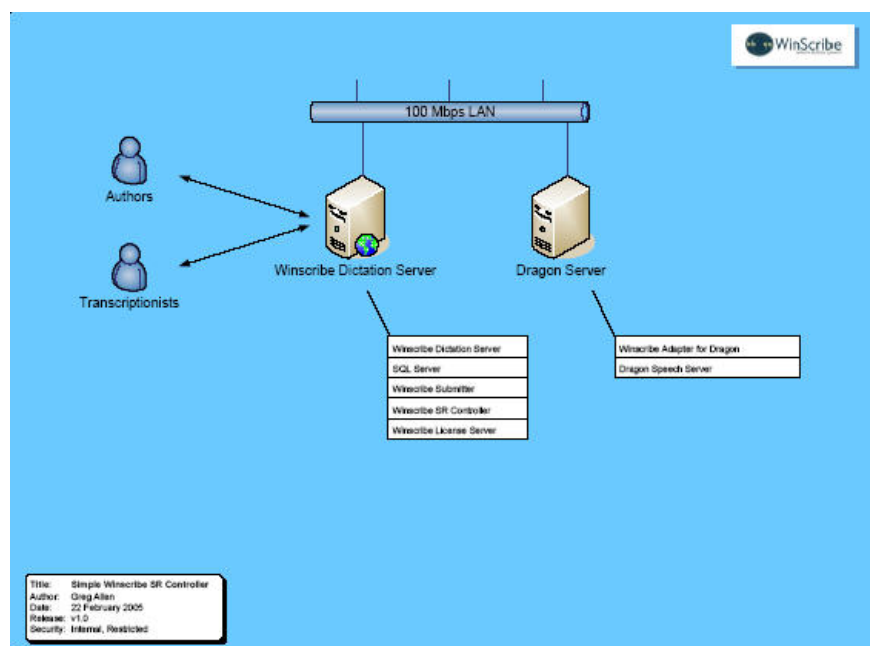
WinScribe

100 Mbps LAN

Authors

Transcriptionists

Winscribe Dictation Server

Dragon Server

| Winscribe Dictation Server |
|---|
| SQL Server |
| Winscribe Submitter |
| Winscribe SR Controller |
| Winscribe License Server |

| Winscribe Adapter for Dragon |
|---|
| Dragon Speech Server |

| | |
|---|---|
| Title: | Simple Winscribe SR Controller |
| Author: | Greg Allen |
| Date: | 22 February 2005 |
| Release: | v1.0 |
| Security: | Internal, Restricted |